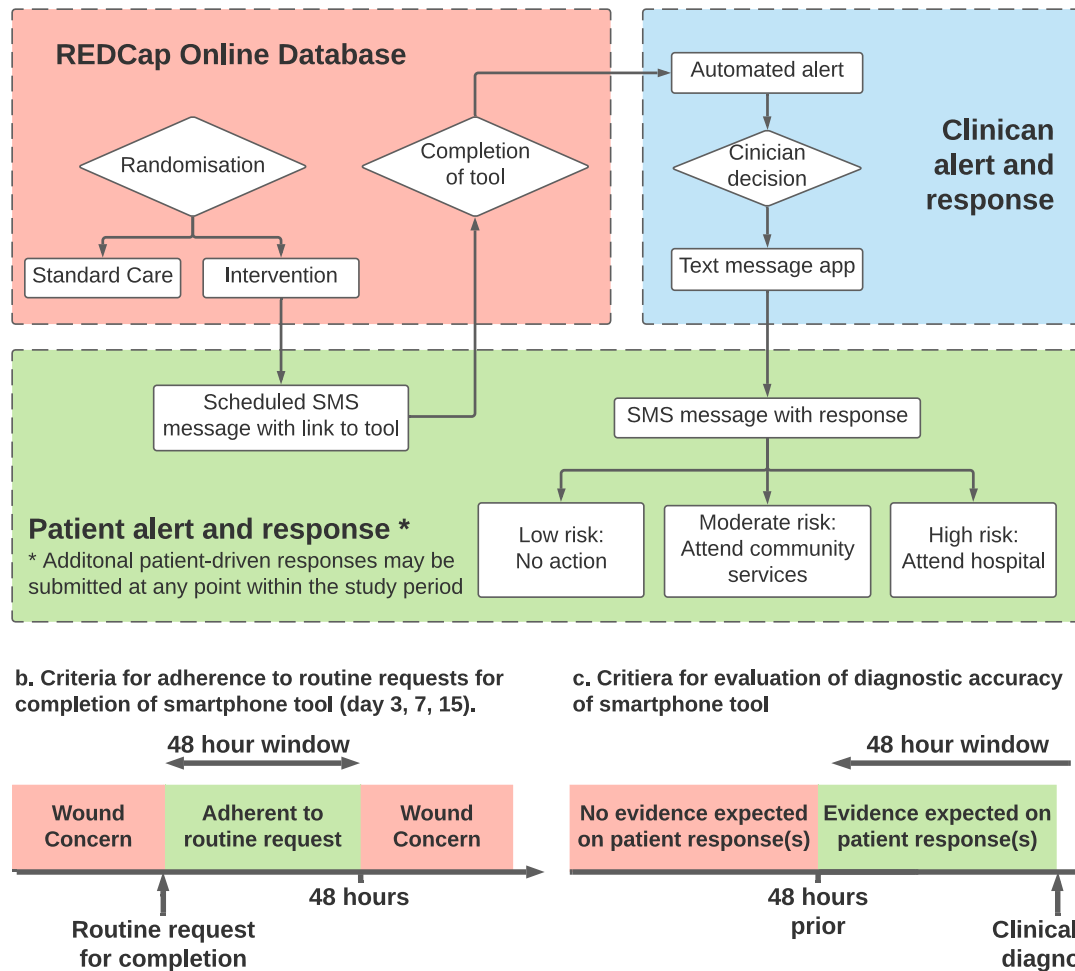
REDCap Online Database

Randomisation

Standard Care

Intervention

Completion of tool

Automated alert

Cinician decision

Text message app

Clinican alert and response

Scheduled SMS message with link to tool

SMS message with response

Patient alert and response *

* Additonal patient-driven responses may be submitted at any point within the study period

Low risk: No action

Moderate risk: Attend community services

High risk: Attend hospital

b. Criteria for adherence to routine requests for completion of smartphone tool (day 3, 7, 15).

48 hour window

Wound Concern

Adherent to routine request

Wound Concern

48 hours

Routine request for completion

c. Critiera for evaluation of diagnostic accuracy of smartphone tool

48 hour window

No evidence expected on patient response(s)

Evidence expected on patient response(s)

48 hours prior

Clinical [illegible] diagno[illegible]